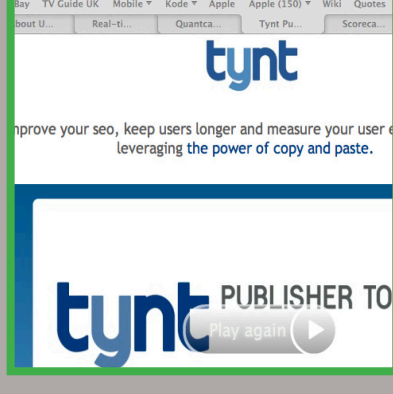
Bay TV Guide UK Mobile ▾ Kode ▾ Apple Apple (150) ▾ Wiki Quotes
bout U... Real-ti... Quantca... Tynt Pu... Scoreca...

tynt

nprove your seo, keep users longer and measure your user e leveraging the power of copy and paste.

tynt PUBLISHER TO

Play again